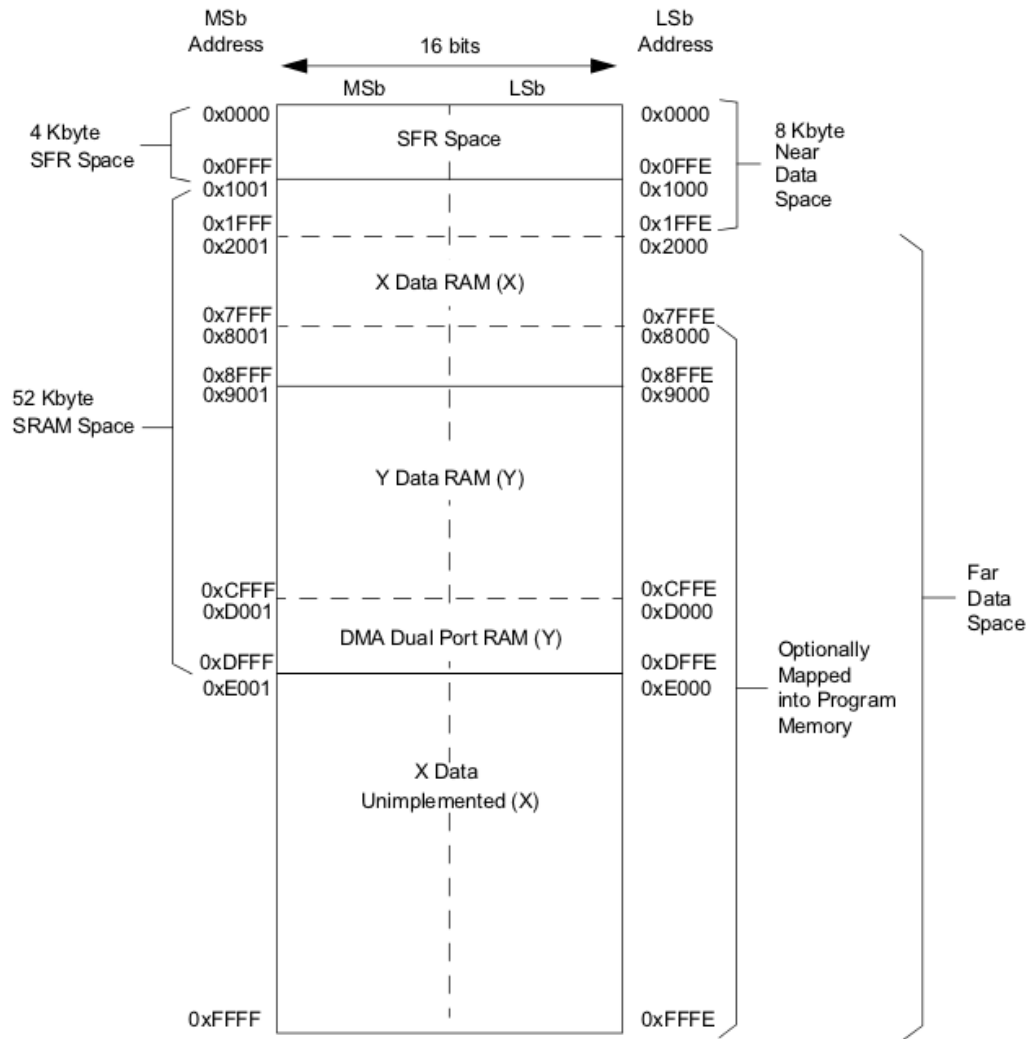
MSb Address

16 bits

LSb Address

MSb

LSb

4 Kbyte SFR Space

0x0000

SFR Space

0x0000

8 Kbyte Near Data Space

0x0FFF

0x0FFE

0x1001

0x1000

0x1FFF

0x1FFE

0x2001

0x2000

X Data RAM (X)

0x7FFF

0x7FFE

0x8001

0x8000

52 Kbyte SRAM Space

0x8FFF

0x8FFE

0x9001

0x9000

Y Data RAM (Y)

0xCFFF

0xCFFE

Far Data Space

0xD001

0xD000

DMA Dual Port RAM (Y)

Optionally Mapped into Program Memory

0xDFFF

0xDFFE

0xE001

0xE000

X Data Unimplemented (X)

0xFFFF

0xFFFE